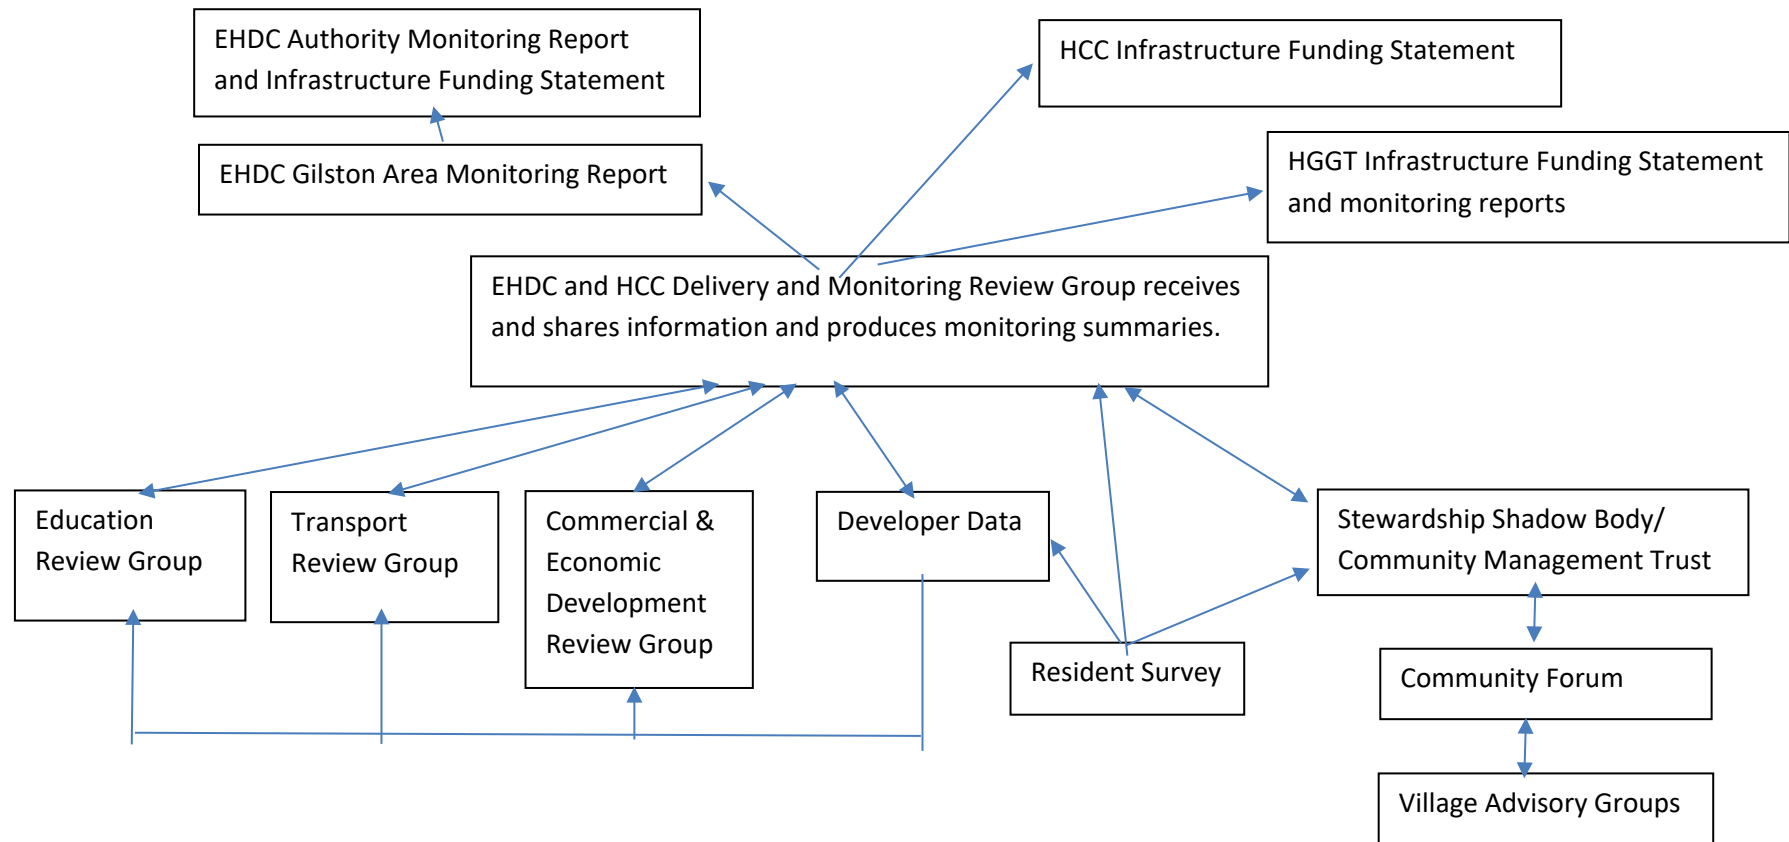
EHDC Authority Monitoring Report and Infrastructure Funding Statement

HCC Infrastructure Funding Statement

HGGT Infrastructure Funding Statement and monitoring reports

EHDC Gilston Area Monitoring Report

EHDC and HCC Delivery and Monitoring Review Group receives and shares information and produces monitoring summaries.

Education Review Group

Transport Review Group

Commercial & Economic Development Review Group

Developer Data

Stewardship Shadow Body/ Community Management Trust

Resident Survey

Community Forum

Village Advisory Groups